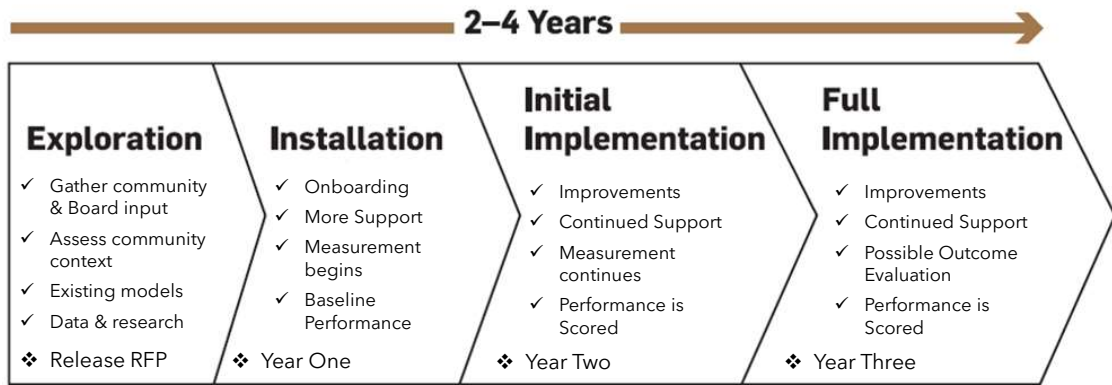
2–4 Years

**Exploration**
✓ Gather community & Board input
✓ Assess community context
✓ Existing models
✓ Data & research
❖ Release RFP

**Installation**
✓ Onboarding
✓ More Support
✓ Measurement begins
✓ Baseline Performance
❖ Year One

**Initial Implementation**
✓ Improvements
✓ Continued Support
✓ Measurement continues
✓ Performance is Scored
❖ Year Two

**Full Implementation**
✓ Improvements
✓ Continued Support
✓ Possible Outcome Evaluation
✓ Performance is Scored
❖ Year Three